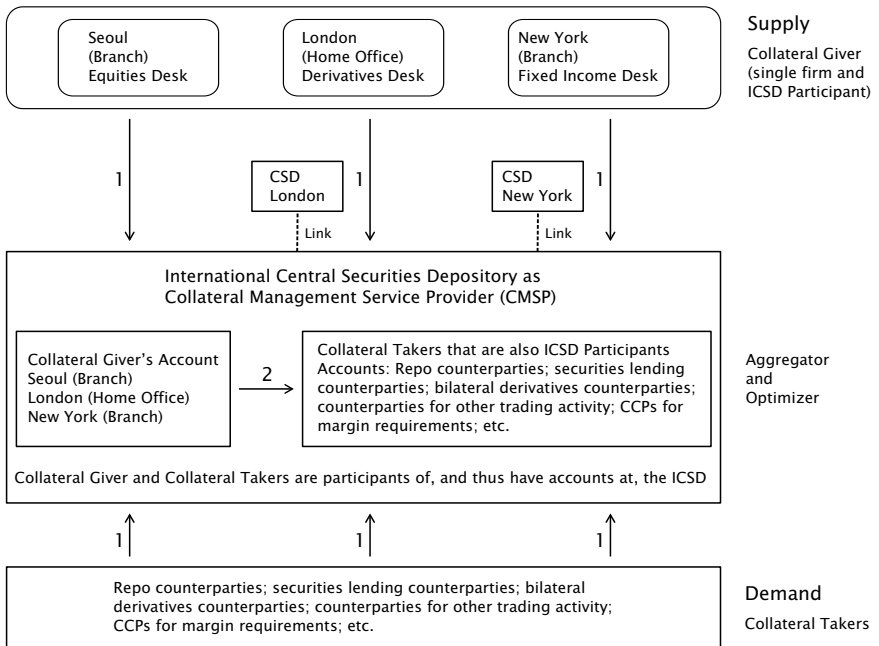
Seoul
(Branch)
Equities Desk

London
(Home Office)
Derivatives Desk

New York
(Branch)
Fixed Income Desk

Supply

Collateral Giver
(single firm and
ICSD Participant)

1

CSD
London

1

CSD
New York

1

Link

Link

International Central Securities Depository as
Collateral Management Service Provider (CMSP)

Collateral Giver's Account
Seoul (Branch)
London (Home Office)
New York (Branch)

2

Collateral Takers that are also ICSD Participants Accounts: Repo counterparties; securities lending counterparties; bilateral derivatives counterparties; counterparties for other trading activity; CCPs for margin requirements; etc.

Aggregator
and
Optimizer

Collateral Giver and Collateral Takers are participants of, and thus have accounts at, the ICSD

1

1

1

Repo counterparties; securities lending counterparties; bilateral derivatives counterparties; counterparties for other trading activity; CCPs for margin requirements; etc.

Demand

Collateral Takers